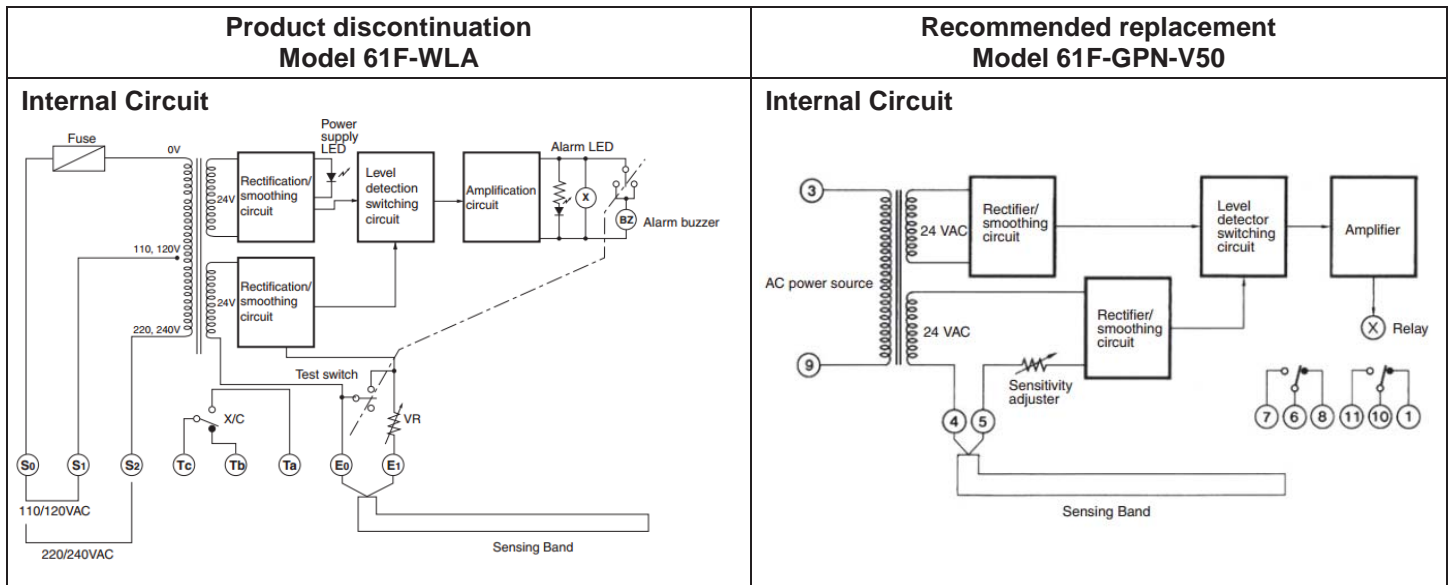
| Product discontinuation Model 61F-WLA | Recommended replacement Model 61F-GPN-V50 |
|---|---|
| Internal Circuit | Internal Circuit |

Fuse
0V
Power supply LED
Rectification/ smoothing circuit
24V
Level detection switching circuit
Amplification circuit
Alarm LED
X
BZ
Alarm buzzer
110, 120V
Rectification/ smoothing circuit
24V
220, 240V
Test switch
X/C
VR
S0 S1 S2 Tc Tb Ta E0 E1
110/120VAC
220/240VAC
Sensing Band

3
24 VAC
Rectifier/ smoothing circuit
Level detector switching circuit
Amplifier
AC power source
24 VAC
Rectifier/ smoothing circuit
X Relay
9
Sensitivity adjuster
4 5
7 6 8 11 10 1
Sensing Band